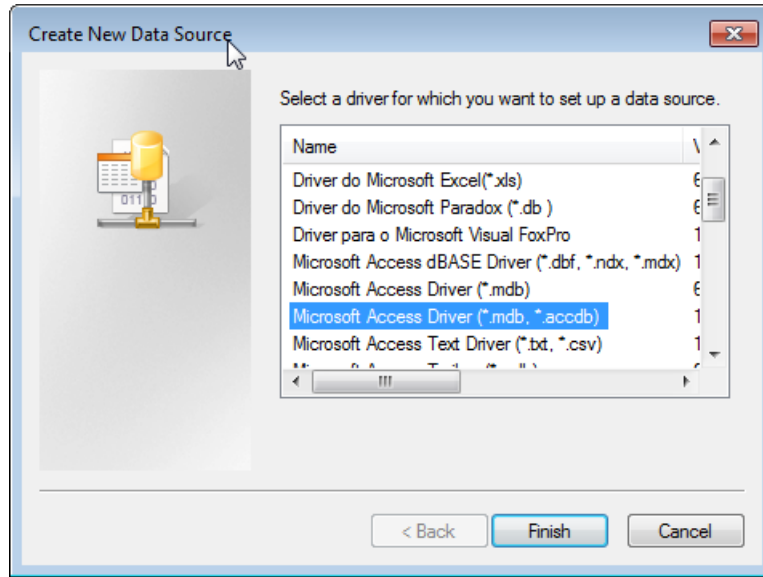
Create New Data Source

Select a driver for which you want to set up a data source.

| Name | V |
|---|---|
| Driver do Microsoft Excel(*.xls) | 6 |
| Driver do Microsoft Paradox (*.db ) | 6 |
| Driver para o Microsoft Visual FoxPro | 1 |
| Microsoft Access dBASE Driver (*.dbf, *.ndx, *.mdx) | 1 |
| Microsoft Access Driver (*.mdb) | 6 |
| Microsoft Access Driver (*.mdb, *.accdb) | 1 |
| Microsoft Access Text Driver (*.txt, *.csv) | 1 |
| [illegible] | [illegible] |

< Back    Finish    Cancel